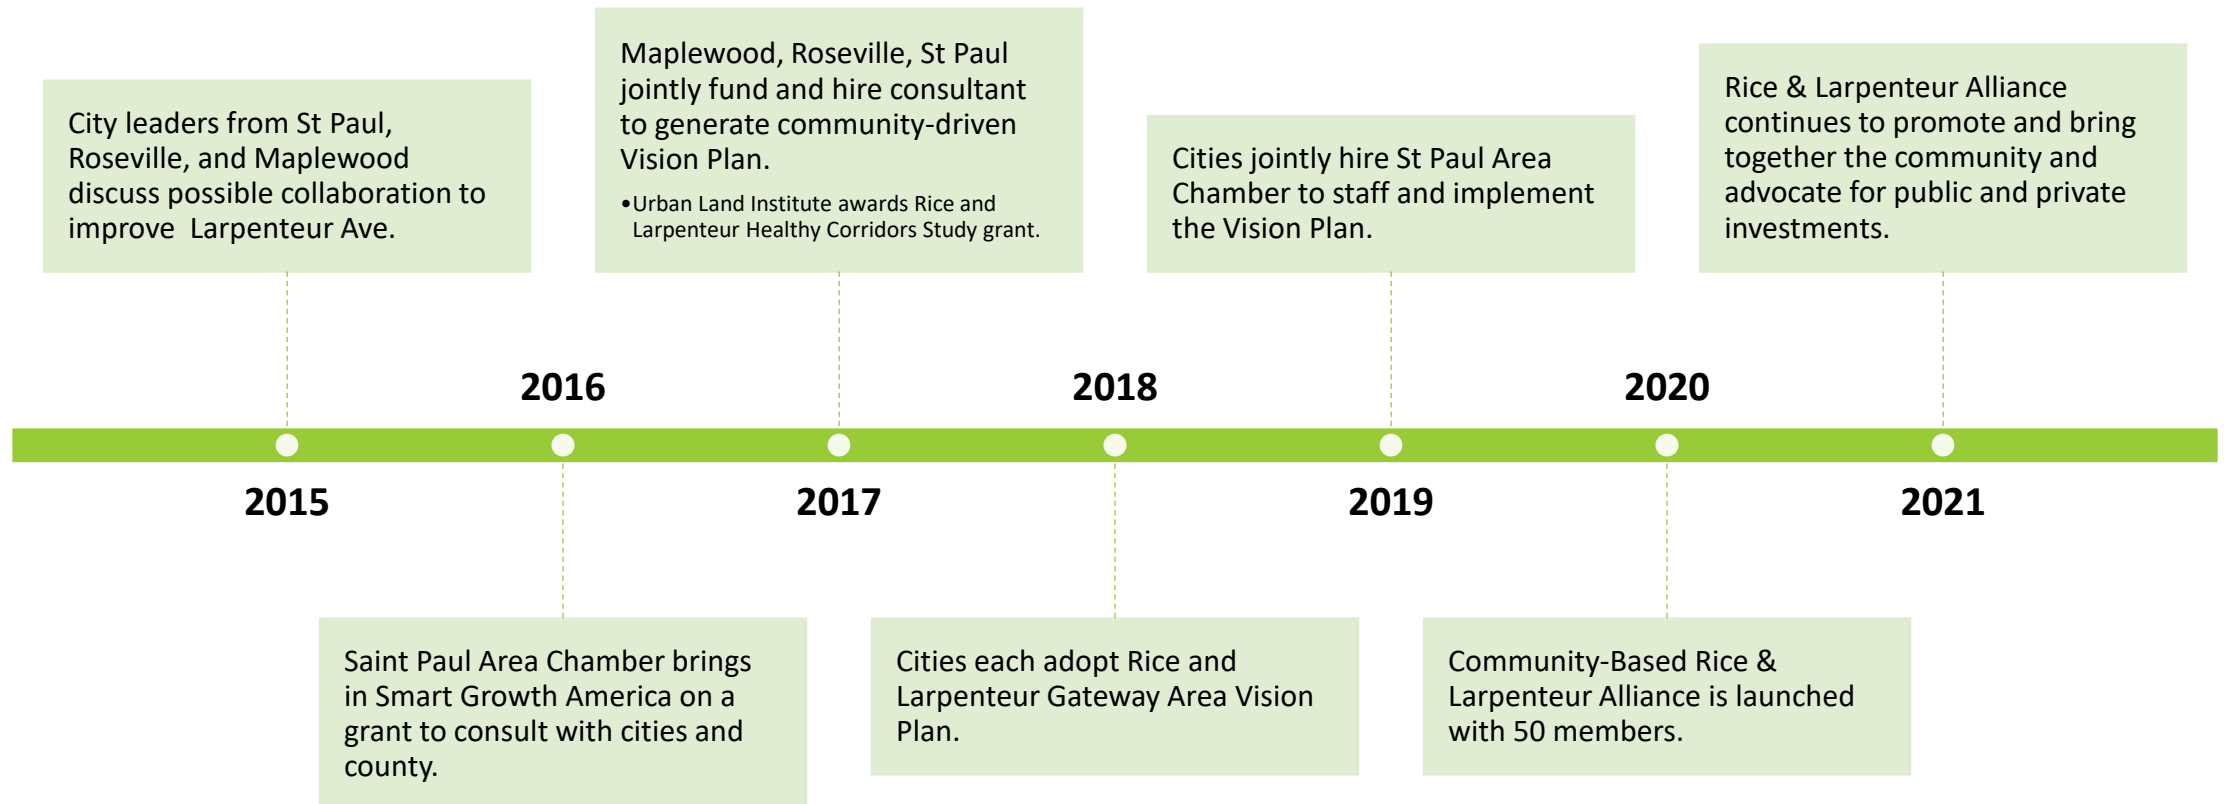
City leaders from St Paul, Roseville, and Maplewood discuss possible collaboration to improve Larpenteur Ave.

Maplewood, Roseville, St Paul jointly fund and hire consultant to generate community-driven Vision Plan.

•Urban Land Institute awards Rice and Larpenteur Healthy Corridors Study grant.

Cities jointly hire St Paul Area Chamber to staff and implement the Vision Plan.

Rice & Larpenteur Alliance continues to promote and bring together the community and advocate for public and private investments.

2016

2018

2020

2015

2017

2019

2021

Saint Paul Area Chamber brings in Smart Growth America on a grant to consult with cities and county.

Cities each adopt Rice and Larpenteur Gateway Area Vision Plan.

Community-Based Rice & Larpenteur Alliance is launched with 50 members.